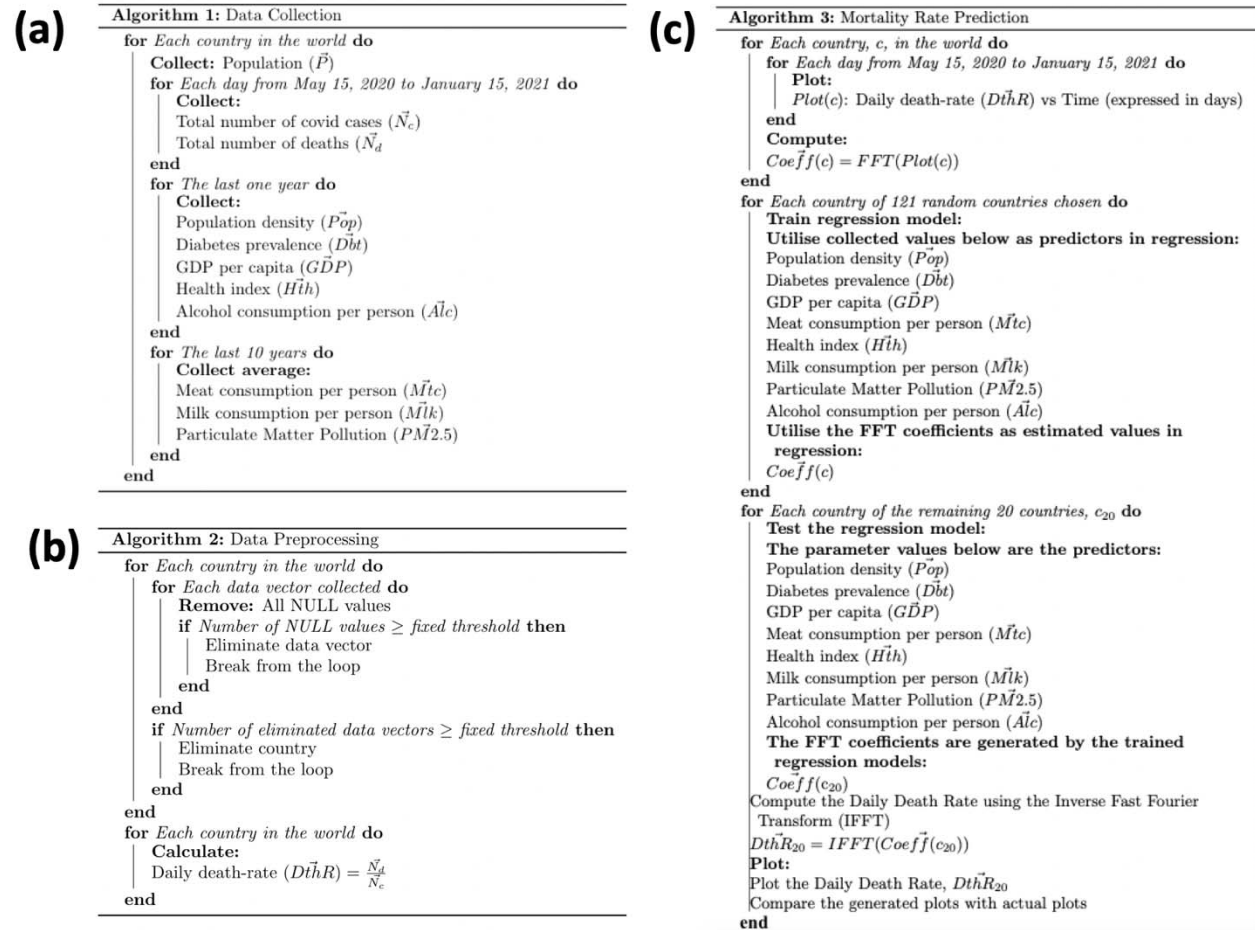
(a)

Algorithm 1: Data Collection

for Each country in the world do
Collect: Population ($\vec{P}$)
for Each day from May 15, 2020 to January 15, 2021 do
Collect:
Total number of covid cases ($\vec{N_c}$)
Total number of deaths ($\vec{N_d}$)
end
for The last one year do
Collect:
Population density ($\vec{Pop}$)
Diabetes prevalence ($\vec{Dbt}$)
GDP per capita ($\vec{GDP}$)
Health index ($\vec{Hth}$)
Alcohol consumption per person ($\vec{Alc}$)
end
for The last 10 years do
Collect average:
Meat consumption per person ($\vec{Mtc}$)
Milk consumption per person ($\vec{Mlk}$)
Particulate Matter Pollution ($\vec{PM2.5}$)
end
end

(b)

Algorithm 2: Data Preprocessing

for Each country in the world do
for Each data vector collected do
Remove: All NULL values
if Number of NULL values $\geq$ fixed threshold then
Eliminate data vector
Break from the loop
end
end
if Number of eliminated data vectors $\geq$ fixed threshold then
Eliminate country
Break from the loop
end
end
for Each country in the world do
Calculate:
Daily death-rate ($\vec{DthR}$) $= \frac{\vec{N_d}}{\vec{N_c}}$
end

(c)

Algorithm 3: Mortality Rate Prediction

for Each country, c, in the world do
for Each day from May 15, 2020 to January 15, 2021 do
Plot:
$Plot(c)$: Daily death-rate ($\vec{DthR}$) vs Time (expressed in days)
end
Compute:
$\vec{Coeff}(c) = FFT(Plot(c))$
end
for Each country of 121 random countries chosen do
Train regression model:
Utilise collected values below as predictors in regression:
Population density ($\vec{Pop}$)
Diabetes prevalence ($\vec{Dbt}$)
GDP per capita ($\vec{GDP}$)
Meat consumption per person ($\vec{Mtc}$)
Health index ($\vec{Hth}$)
Milk consumption per person ($\vec{Mlk}$)
Particulate Matter Pollution ($\vec{PM2.5}$)
Alcohol consumption per person ($\vec{Alc}$)
Utilise the FFT coefficients as estimated values in regression:
$\vec{Coeff}(c)$
end
for Each country of the remaining 20 countries, $c_{20}$ do
Test the regression model:
The parameter values below are the predictors:
Population density ($\vec{Pop}$)
Diabetes prevalence ($\vec{Dbt}$)
GDP per capita ($\vec{GDP}$)
Meat consumption per person ($\vec{Mtc}$)
Health index ($\vec{Hth}$)
Milk consumption per person ($\vec{Mlk}$)
Particulate Matter Pollution ($\vec{PM2.5}$)
Alcohol consumption per person ($\vec{Alc}$)
The FFT coefficients are generated by the trained regression models:
$\vec{Coeff}(c_{20})$
Compute the Daily Death Rate using the Inverse Fast Fourier Transform (IFFT)
$\vec{DthR}_{20} = IFFT(\vec{Coeff}(c_{20}))$
Plot:
Plot the Daily Death Rate, $\vec{DthR}_{20}$
Compare the generated plots with actual plots
end